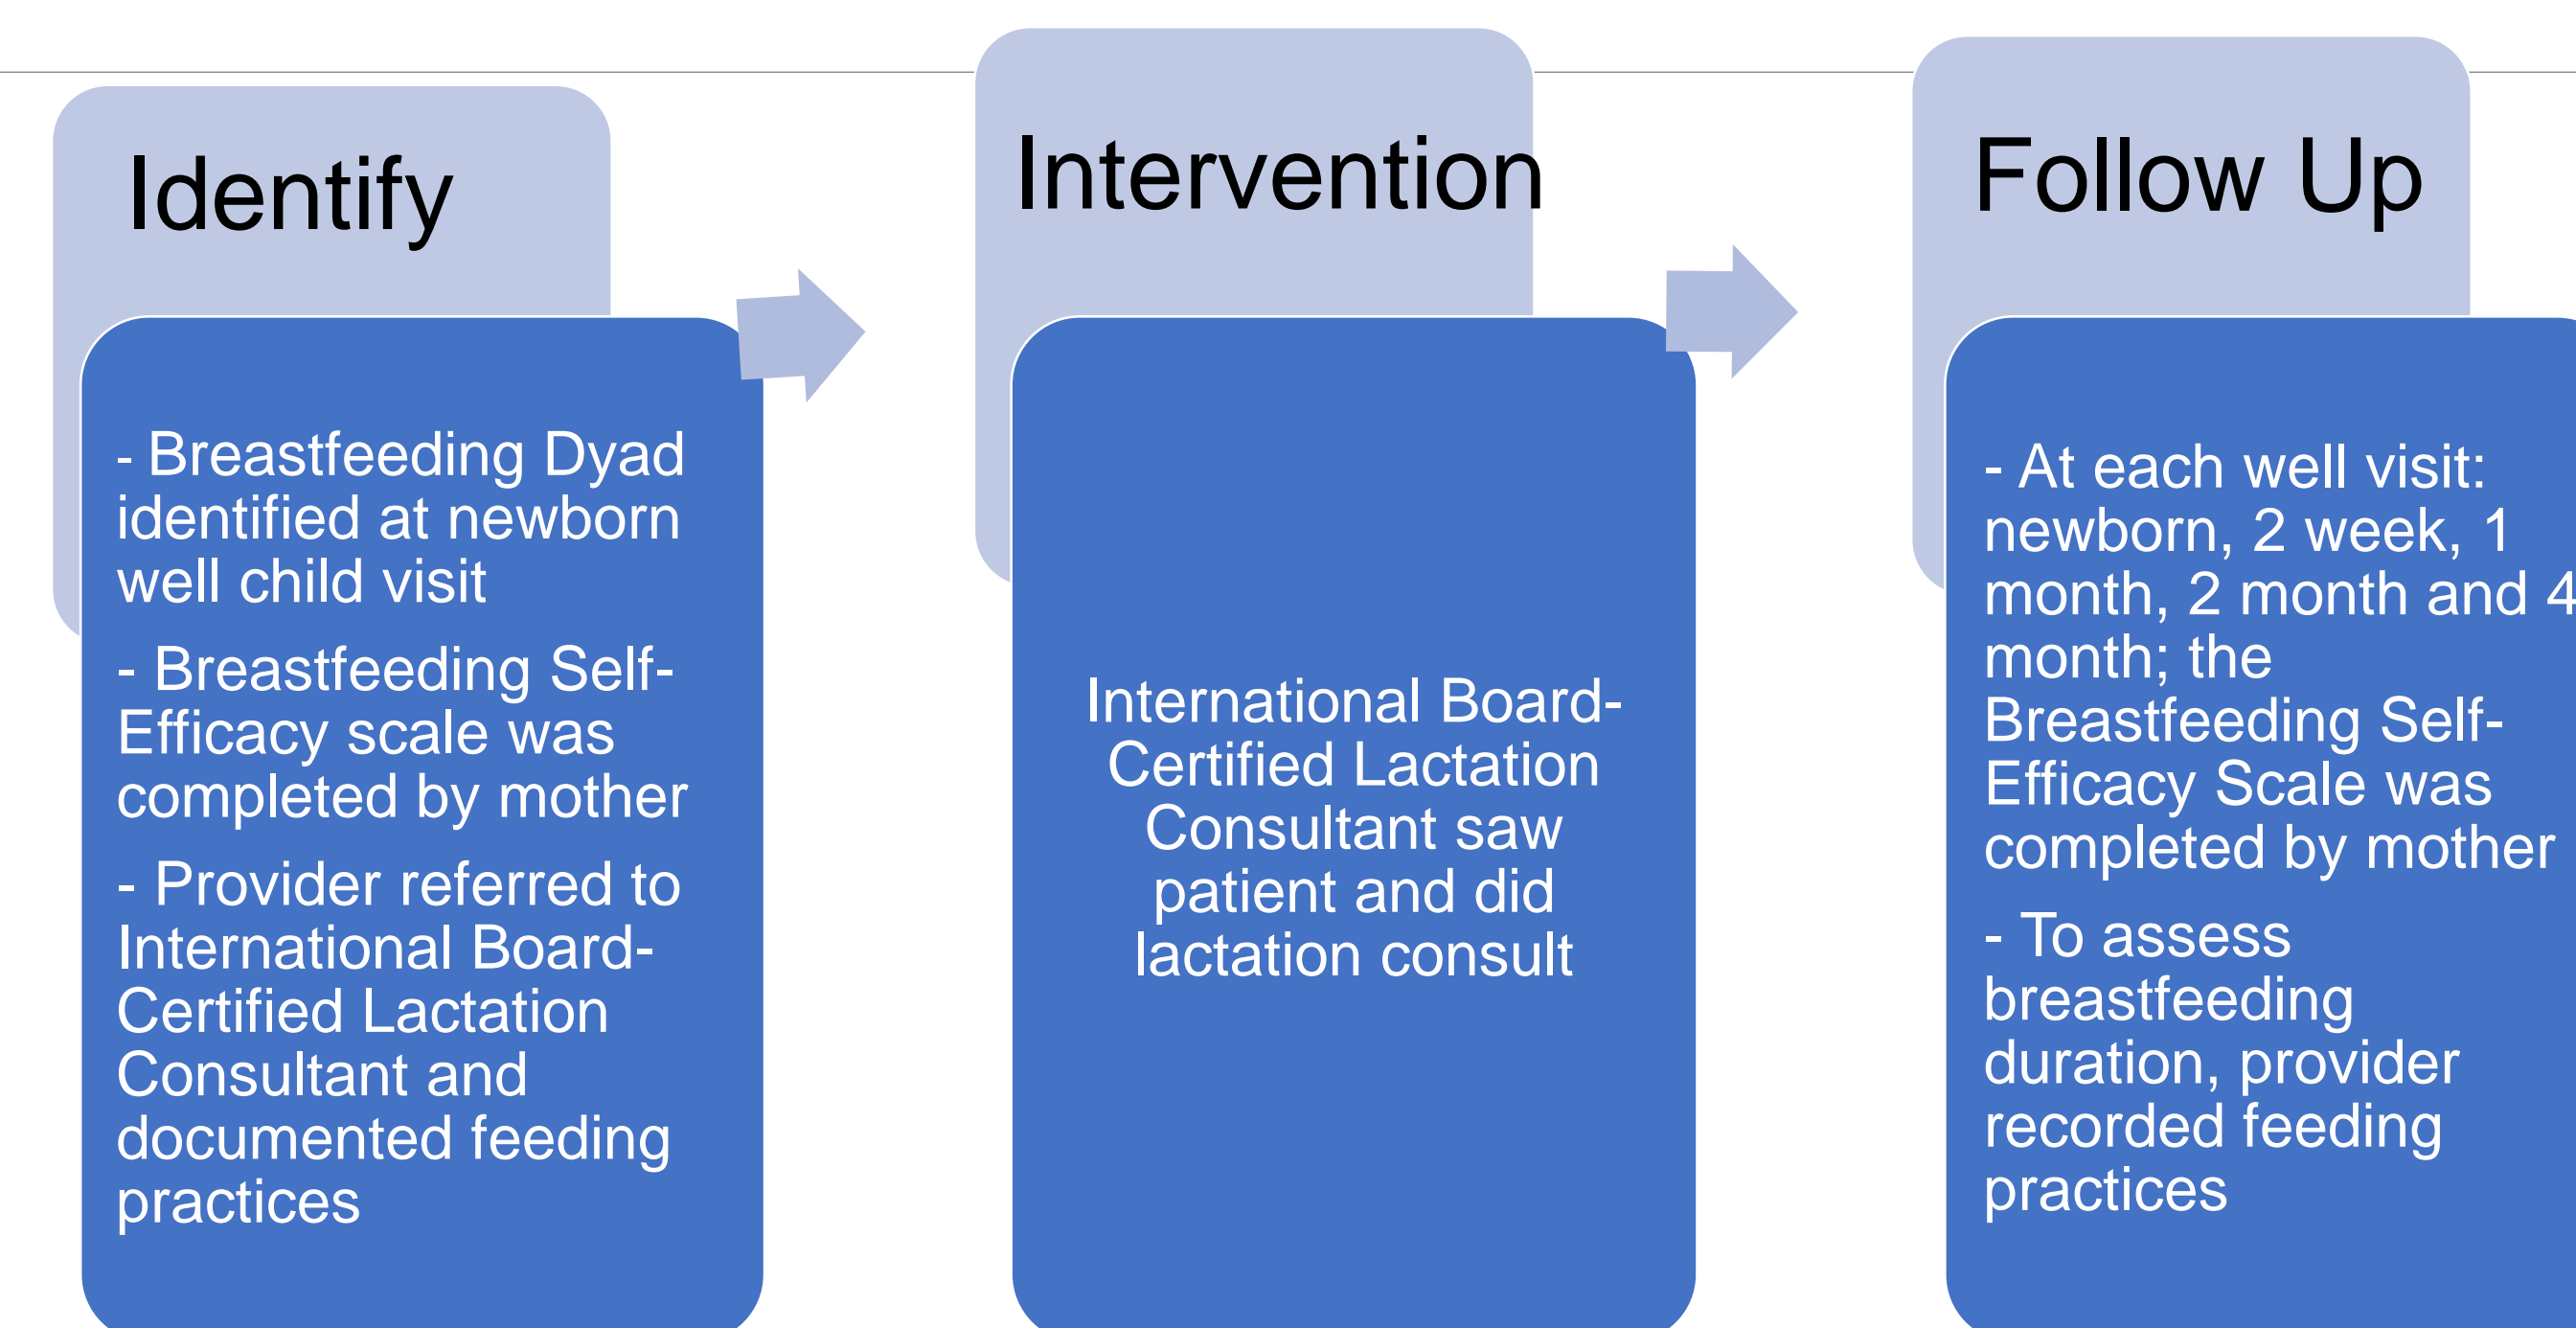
Identify

- Breastfeeding Dyad identified at newborn well child visit

- Breastfeeding Self-Efficacy scale was completed by mother

- Provider referred to International Board-Certified Lactation Consultant and documented feeding practices

Intervention

International Board-Certified Lactation Consultant saw patient and did lactation consult

Follow Up

- At each well visit: newborn, 2 week, 1 month, 2 month and 4 month; the Breastfeeding Self-Efficacy Scale was completed by mother

- To assess breastfeeding duration, provider recorded feeding practices